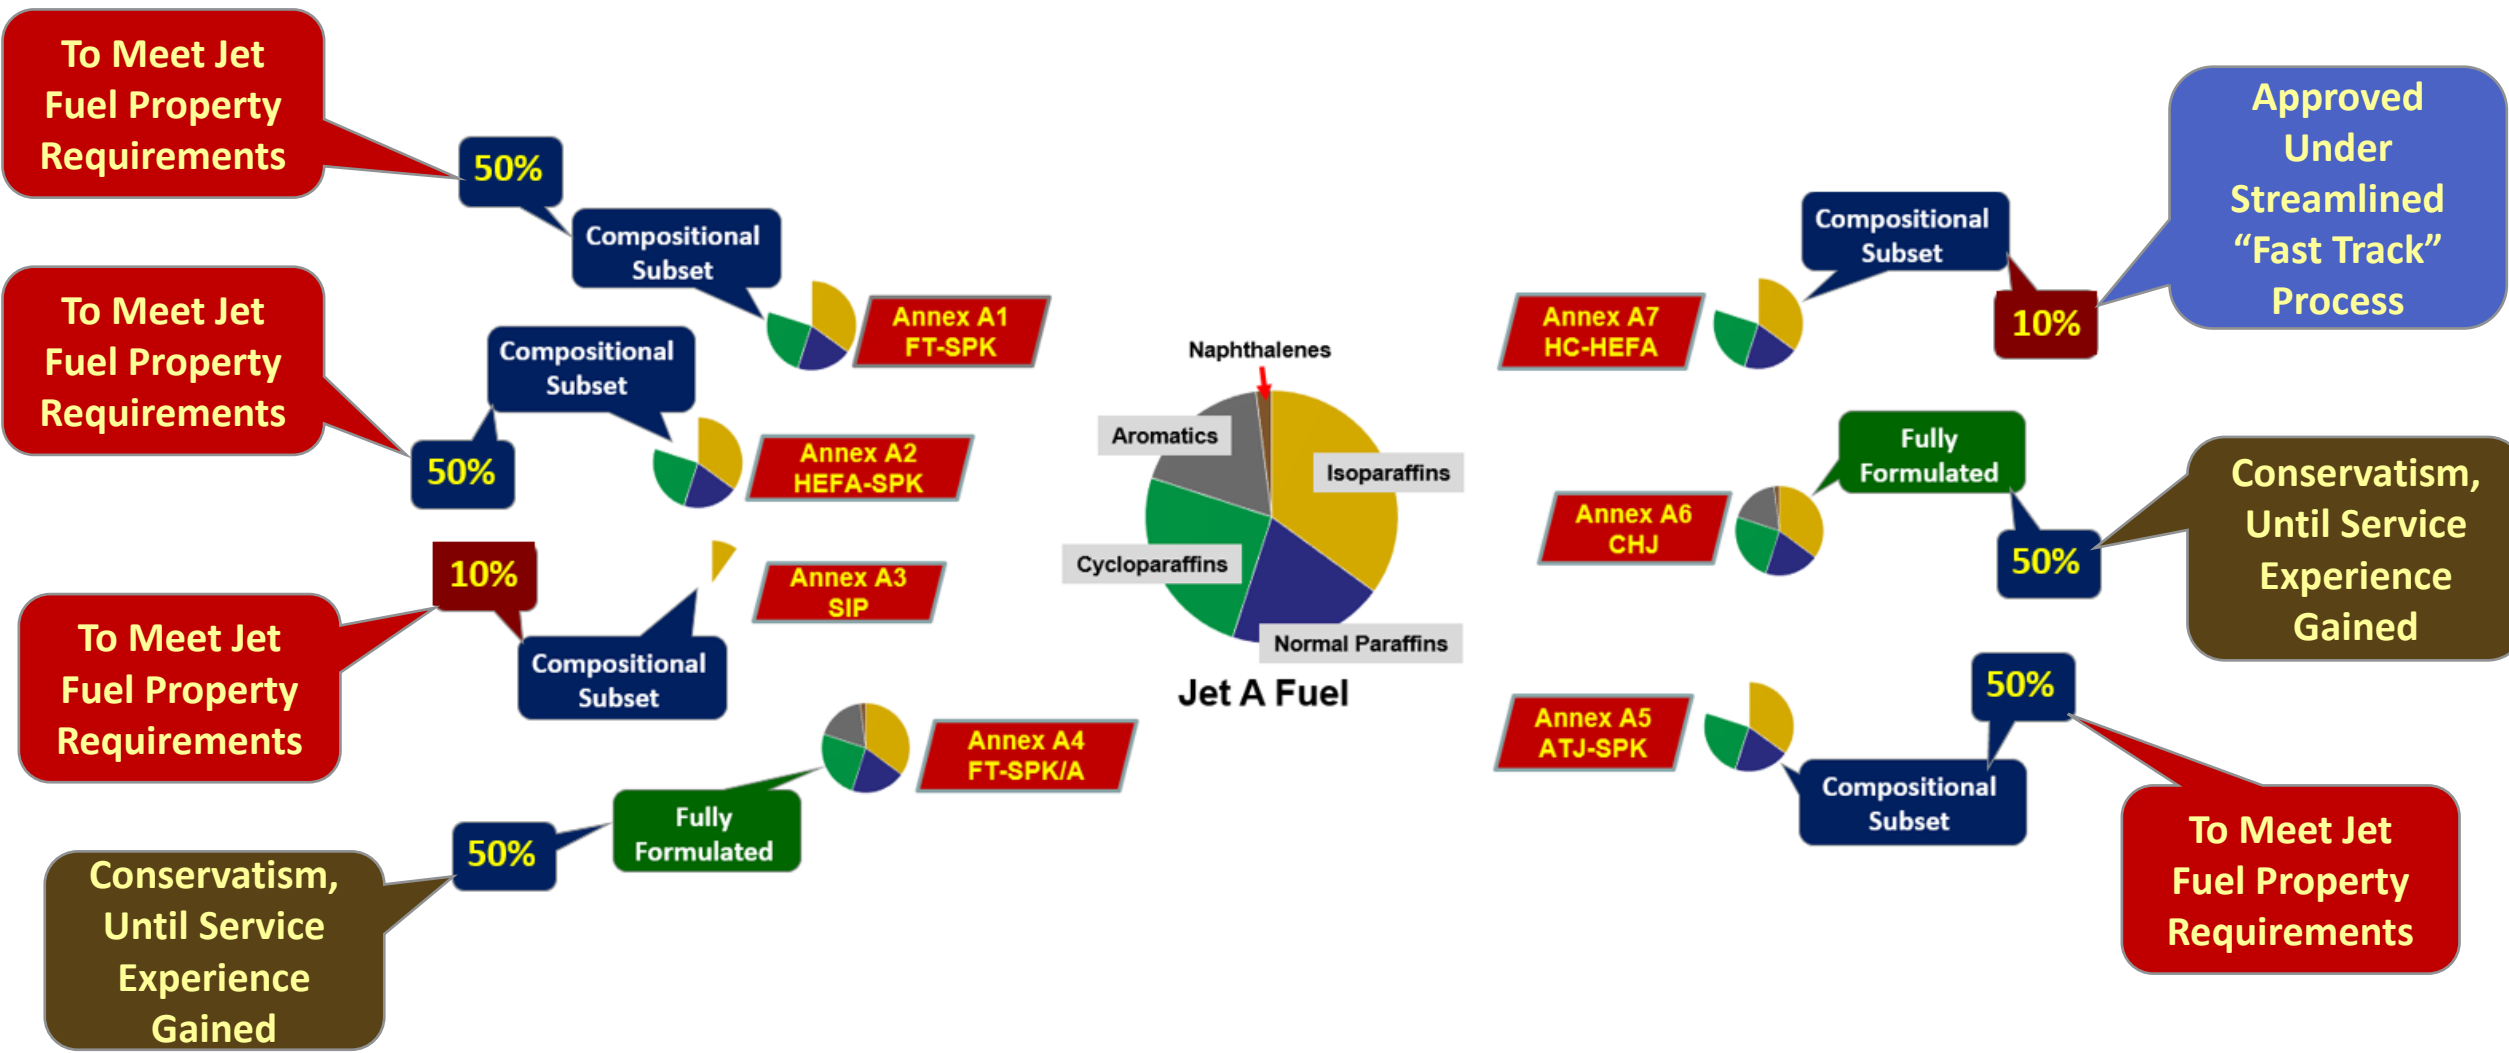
To Meet Jet Fuel Property Requirements

50%

Compositional Subset

Annex A1 FT-SPK

To Meet Jet Fuel Property Requirements

Compositional Subset

50%

Annex A2 HEFA-SPK

10%

To Meet Jet Fuel Property Requirements

Compositional Subset

Annex A3 SIP

Annex A4 FT-SPK/A

Fully Formulated

50%

Conservatism, Until Service Experience Gained

Naphthalenes

Aromatics

Isoparaffins

Cycloparaffins

Normal Paraffins

Jet A Fuel

Approved Under Streamlined "Fast Track" Process

Compositional Subset

10%

Annex A7 HC-HEFA

Fully Formulated

Annex A6 CHJ

50%

Conservatism, Until Service Experience Gained

50%

Annex A5 ATJ-SPK

Compositional Subset

To Meet Jet Fuel Property Requirements